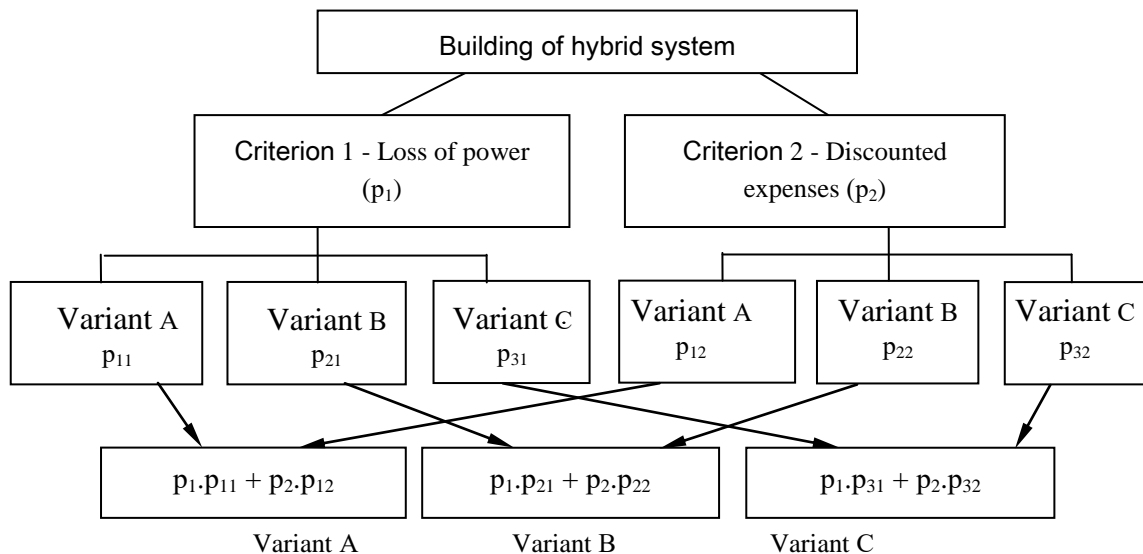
Building of hybrid system

Criterion 1 - Loss of power ($p_1$)

Criterion 2 - Discounted expenses ($p_2$)

Variant A $p_{11}$

Variant B $p_{21}$

Variant C $p_{31}$

Variant A $p_{12}$

Variant B $p_{22}$

Variant C $p_{32}$

$p_1.p_{11} + p_2.p_{12}$

$p_1.p_{21} + p_2.p_{22}$

$p_1.p_{31} + p_2.p_{32}$

Variant A

Variant B

Variant C